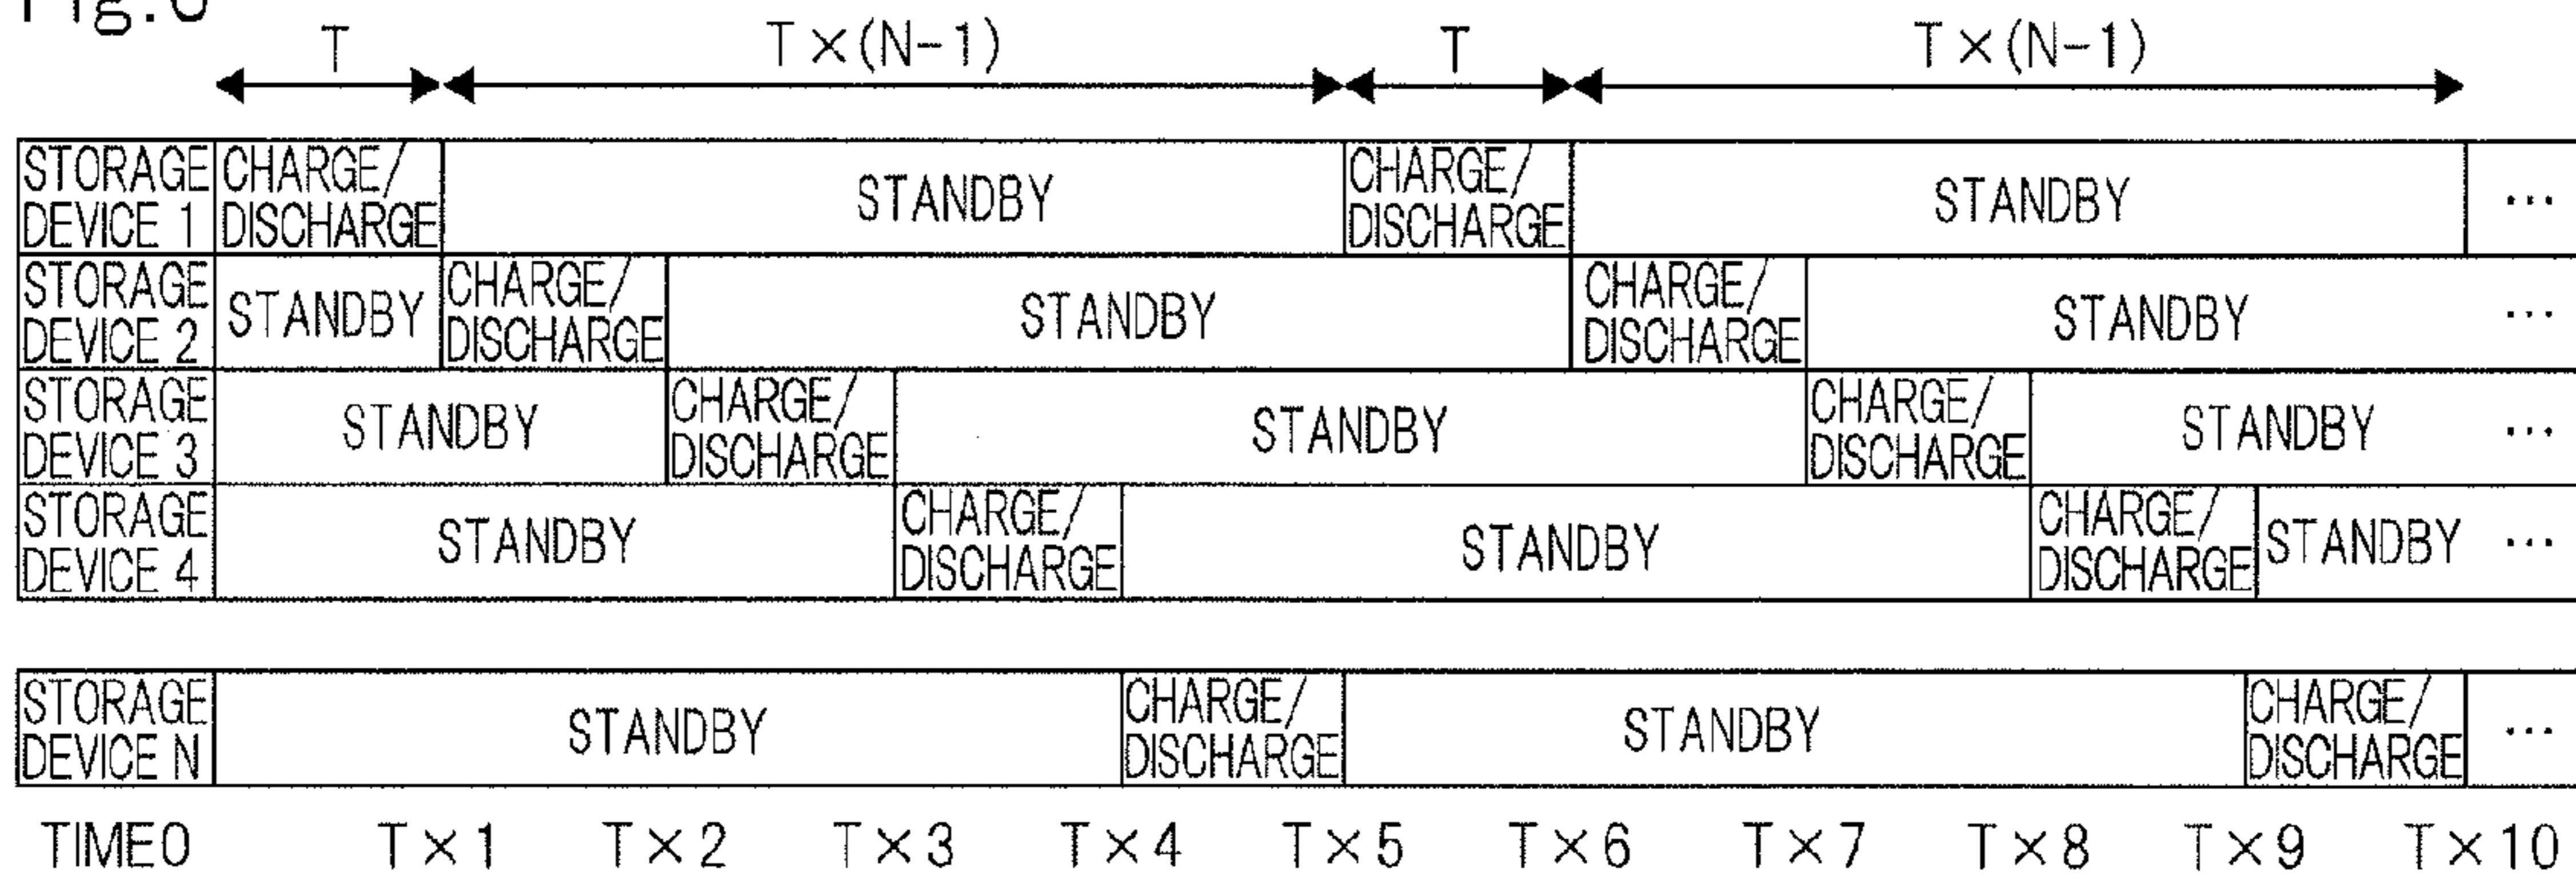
Fig.6

T $T\times(N-1)$ T $T\times(N-1)$

| STORAGE DEVICE 1 | CHARGE/ DISCHARGE | STANDBY | CHARGE/ DISCHARGE | STANDBY | … |
|---|---|---|---|---|---|
| STORAGE DEVICE 2 | STANDBY | CHARGE/ DISCHARGE | STANDBY | CHARGE/ DISCHARGE | STANDBY | … |
| STORAGE DEVICE 3 | STANDBY | CHARGE/ DISCHARGE | STANDBY | CHARGE/ DISCHARGE | STANDBY | … |
| STORAGE DEVICE 4 | STANDBY | CHARGE/ DISCHARGE | STANDBY | CHARGE/ DISCHARGE | STANDBY | … |

| STORAGE DEVICE N | STANDBY | CHARGE/ DISCHARGE | STANDBY | CHARGE/ DISCHARGE | … |
|---|---|---|---|---|---|

TIME0 $T\times1$ $T\times2$ $T\times3$ $T\times4$ $T\times5$ $T\times6$ $T\times7$ $T\times8$ $T\times9$ $T\times10$